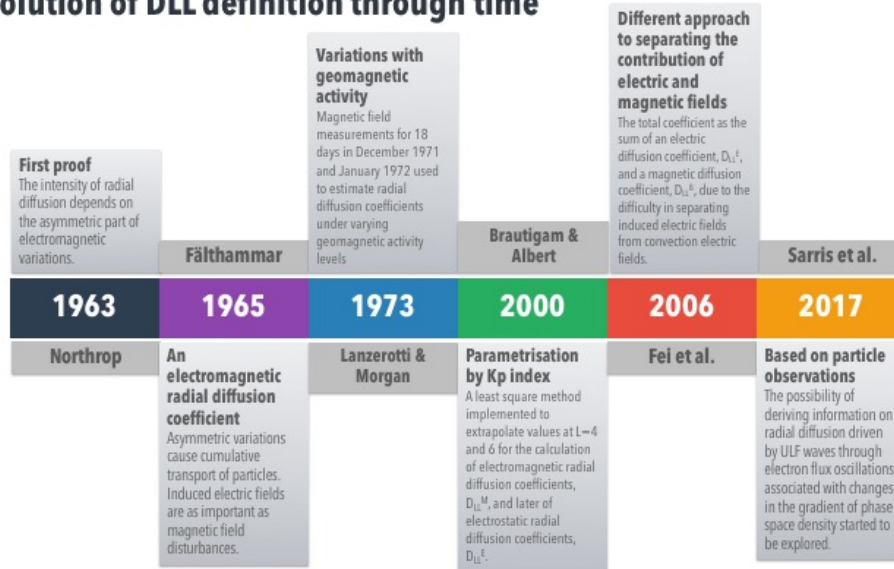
olution of DLL definition through time

First proof
The intensity of radial diffusion depends on the asymmetric part of electromagnetic variations.

Fälthammar

Variations with geomagnetic activity
Magnetic field measurements for 18 days in December 1971 and January 1972 used to estimate radial diffusion coefficients under varying geomagnetic activity levels

Brautigam & Albert

Different approach to separating the contribution of electric and magnetic fields
The total coefficient as the sum of an electric diffusion coefficient, $D_{LL}^{E}$, and a magnetic diffusion coefficient, $D_{LL}^{B}$, due to the difficulty in separating induced electric fields from convection electric fields.

Sarris et al.

1963 | 1965 | 1973 | 2000 | 2006 | 2017

Northrop

An electromagnetic radial diffusion coefficient
Asymmetric variations cause cumulative transport of particles. Induced electric fields are as important as magnetic field disturbances.

Lanzerotti & Morgan

Parametrisation by Kp index
A least square method implemented to extrapolate values at L=4 and 6 for the calculation of electromagnetic radial diffusion coefficients, $D_{LL}^{M}$, and later of electrostatic radial diffusion coefficients, $D_{LL}^{E}$.

Fei et al.

Based on particle observations
The possibility of deriving information on radial diffusion driven by ULF waves through electron flux oscillations associated with changes in the gradient of phase space density started to be explored.